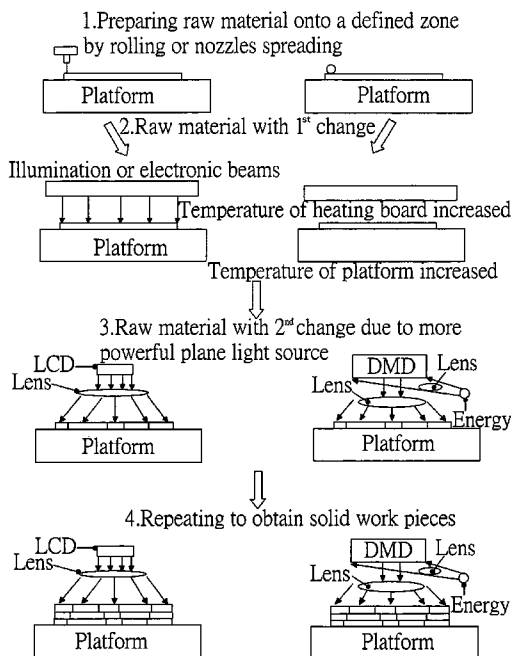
1.Preparing raw material onto a defined zone by rolling or nozzles spreading

Platform

Platform

2.Raw material with $1^{st}$ change

Illumination or electronic beams

Temperature of heating board increased

Platform

Temperature of platform increased

3.Raw material with $2^{nd}$ change due to more powerful plane light source

LCD

Lens

Platform

DMD

Lens

Lens

Energy

Platform

4.Repeating to obtain solid work pieces

LCD

Lens

Platform

DMD

Lens

Lens

Energy

Platform